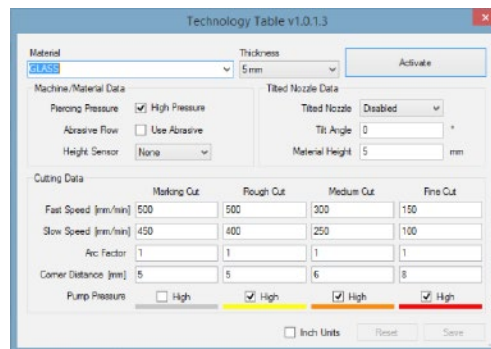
Technology Table v1.0.1.3

Material
GLASS

Thickness
5 mm

Activate

Machine/Material Data

Piercing Pressure ☒ High Pressure

Abrasive Flow ☐ Use Abrasive

Height Sensor None

Tilted Nozzle Data

Tilted Nozzle Disabled

Tilt Angle 0 °

Material Height 5 mm

Cutting Data

| | Marking Cut | Rough Cut | Medium Cut | Fine Cut |
|---|---|---|---|---|
| Fast Speed [mm/min] | 500 | 500 | 300 | 150 |
| Slow Speed [mm/min] | 450 | 400 | 250 | 100 |
| Arc Factor | 1 | 1 | 1 | 1 |
| Corner Distance [mm] | 5 | 5 | 6 | 8 |
| Pump Pressure | ☐ High | ☑ High | ☑ High | ☑ High |

☐ Inch Units Reset Save